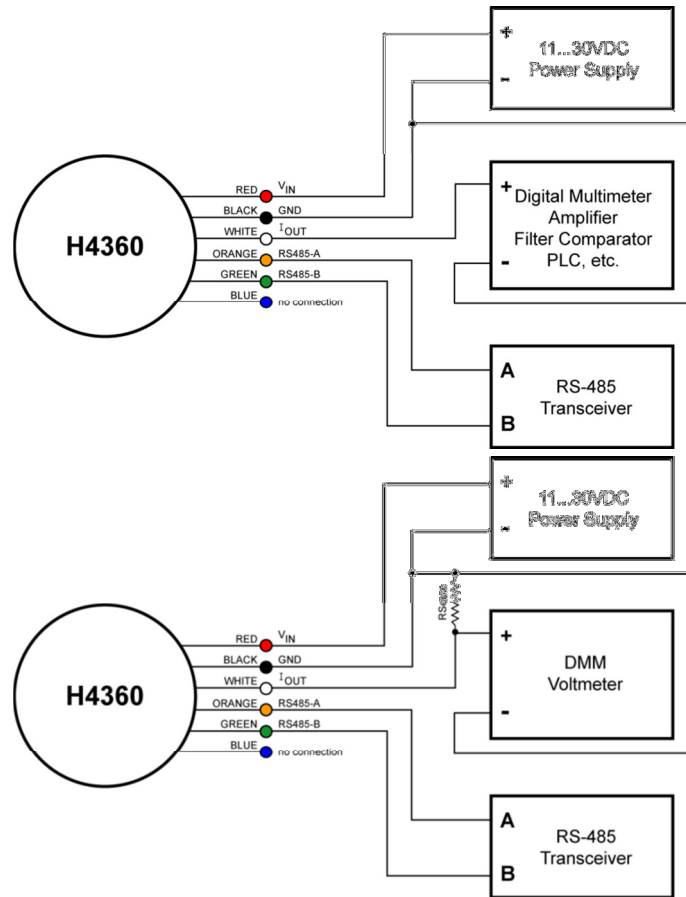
+
-
11...30VDC
Power Supply

H4360

RED $V_{IN}$
BLACK GND
WHITE $I_{OUT}$
ORANGE RS485-A
GREEN RS485-B
BLUE no connection

+
-
Digital Multimeter
Amplifier
Filter Comparator
PLC, etc.

A
B
RS-485
Transceiver

+
-
11...30VDC
Power Supply

$R_{SENSE}$

H4360

RED $V_{IN}$
BLACK GND
WHITE $I_{OUT}$
ORANGE RS485-A
GREEN RS485-B
BLUE no connection

+
-
DMM
Voltmeter

A
B
RS-485
Transceiver